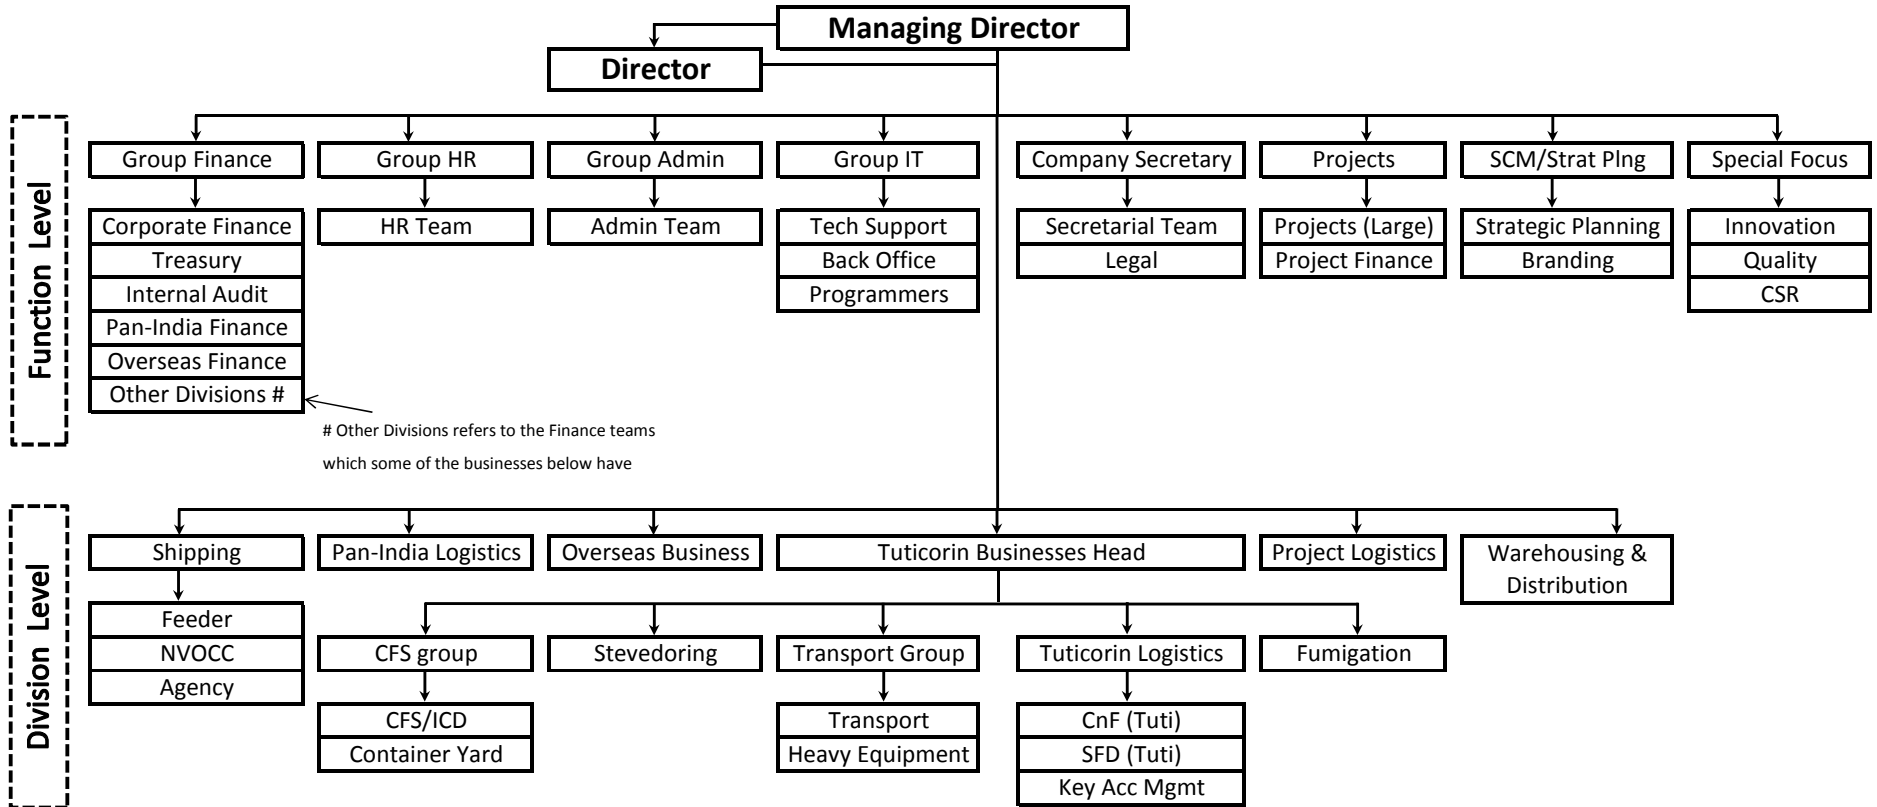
Managing Director

Director

Function Level

Group Finance
Corporate Finance
Treasury
Internal Audit
Pan-India Finance
Overseas Finance
Other Divisions #

Group HR
HR Team

Group Admin
Admin Team

Group IT
Tech Support
Back Office
Programmers

Company Secretary
Secretarial Team
Legal

Projects
Projects (Large)
Project Finance

SCM/Strat Plng
Strategic Planning
Branding

Special Focus
Innovation
Quality
CSR

# Other Divisions refers to the Finance teams which some of the businesses below have

Division Level

Shipping
Feeder
NVOCC
Agency

Pan-India Logistics

Overseas Business

Tuticorin Businesses Head

Project Logistics

Warehousing & Distribution

CFS group
CFS/ICD
Container Yard

Stevedoring

Transport Group
Transport
Heavy Equipment

Tuticorin Logistics
CnF (Tuti)
SFD (Tuti)
Key Acc Mgmt

Fumigation